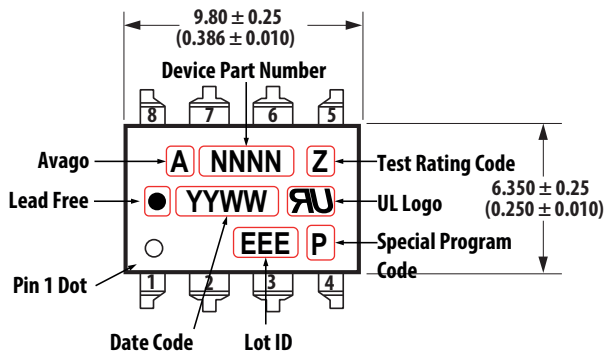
$9.80 \pm 0.25$
$(0.386 \pm 0.010)$

Device Part Number

8 7 6 5

Avago A NNNN Z Test Rating Code

Lead Free YYWW UL Logo

$6.350 \pm 0.25$
$(0.250 \pm 0.010)$

EEE P Special Program Code

Pin 1 Dot

1 2 3 4

Date Code Lot ID